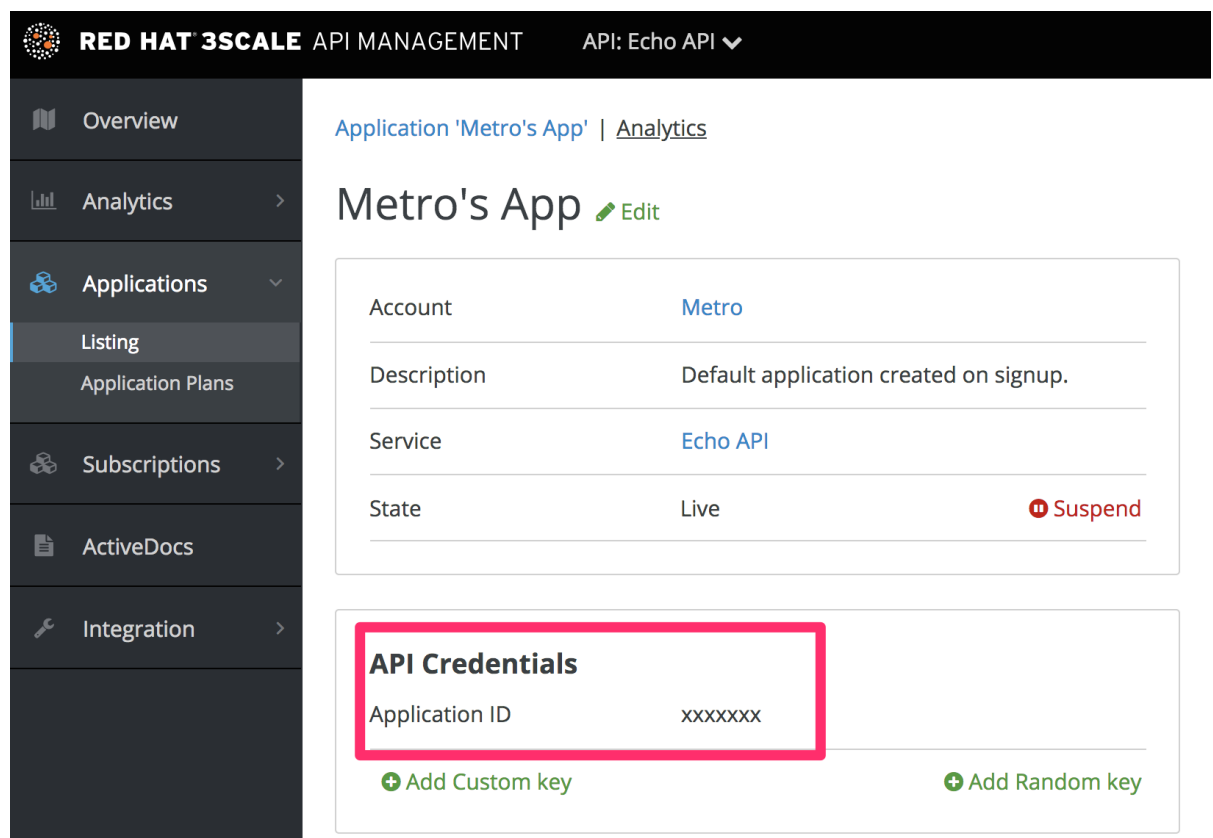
RED HAT® 3SCALE API MANAGEMENT API: Echo API

Overview
Analytics
Applications
Listing
Application Plans
Subscriptions
ActiveDocs
Integration

Application 'Metro's App' | Analytics

Metro's App Edit

| Account | Metro |
|---|---|
| Description | Default application created on signup. |
| Service | Echo API |
| State | Live Suspend |

API Credentials
Application ID xxxxxxx

Add Custom key Add Random key